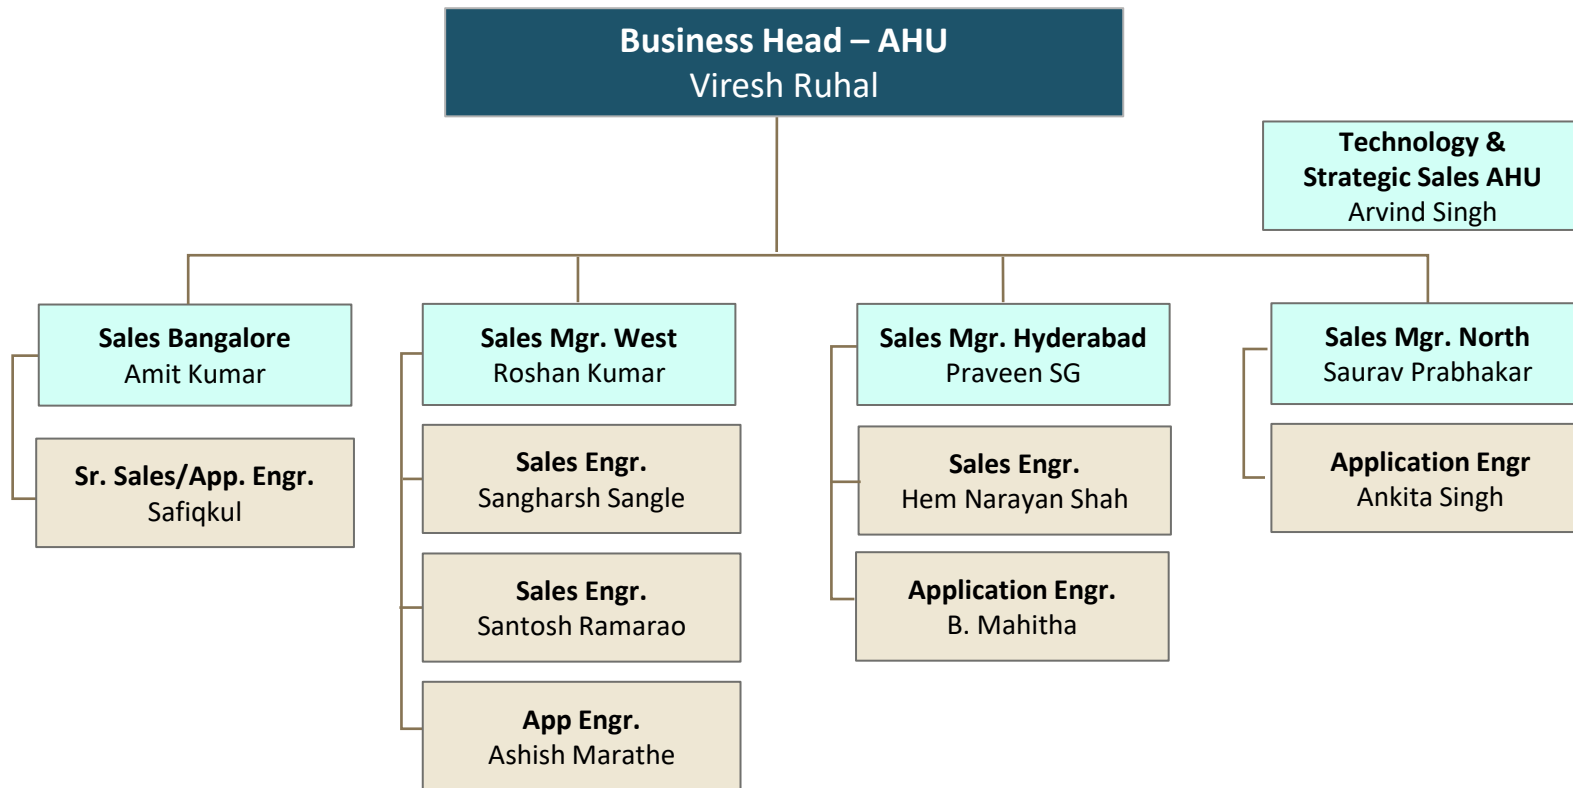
Business Head – AHU
Viresh Ruhal

Technology & Strategic Sales AHU
Arvind Singh

Sales Bangalore
Amit Kumar

Sr. Sales/App. Engr.
Safiqkul

Sales Mgr. West
Roshan Kumar

Sales Engr.
Sangharsh Sangle

Sales Engr.
Santosh Ramarao

App Engr.
Ashish Marathe

Sales Mgr. Hyderabad
Praveen SG

Sales Engr.
Hem Narayan Shah

Application Engr.
B. Mahitha

Sales Mgr. North
Saurav Prabhakar

Application Engr
Ankita Singh